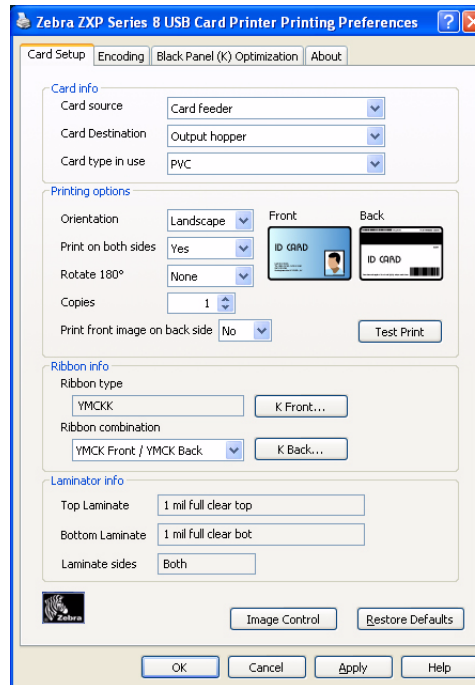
Zebra ZXP Series 8 USB Card Printer Printing Preferences

Card Setup | Encoding | Black Panel (K) Optimization | About

Card info
Card source: Card feeder
Card Destination: Output hopper
Card type in use: PVC

Printing options
Orientation: Landscape
Print on both sides: Yes
Rotate 180°: None
Copies: 1
Print front image on back side: No
Front
Back
ID CARD
ID CARD
Test Print

Ribbon info
Ribbon type
YMCKK
K Front...
Ribbon combination
YMCK Front / YMCK Back
K Back...

Laminator info
Top Laminate: 1 mil full clear top
Bottom Laminate: 1 mil full clear bot
Laminate sides: Both

Zebra
Image Control
Restore Defaults

OK
Cancel
Apply
Help